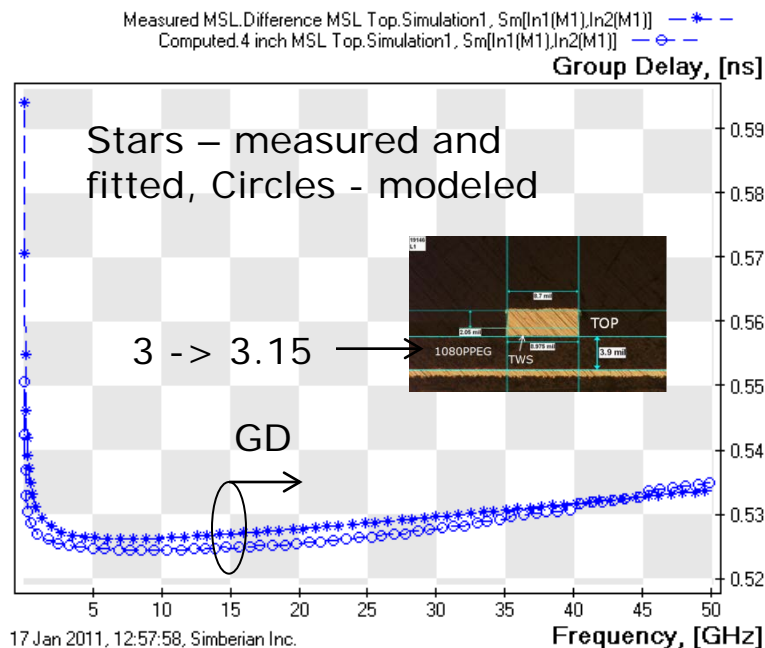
Measured MSL.Difference MSL Top.Simulation1, Sm[In1(M1),In2(M1)]
Computed.4 inch MSL Top.Simulation1, Sm[In1(M1),In2(M1)]
Group Delay, [ns]

Stars – measured and fitted, Circles - modeled

19146 L1
8.7 mil
2.05 mil
0.975 mil
TOP
3.9 mil
1080PPEG
TWS

3 -> 3.15

GD

0.59
0.58
0.57
0.56
0.55
0.54
0.53
0.52

5 10 15 20 25 30 35 40 45 50

17 Jan 2011, 12:57:58, Simberian Inc.
Frequency, [GHz]